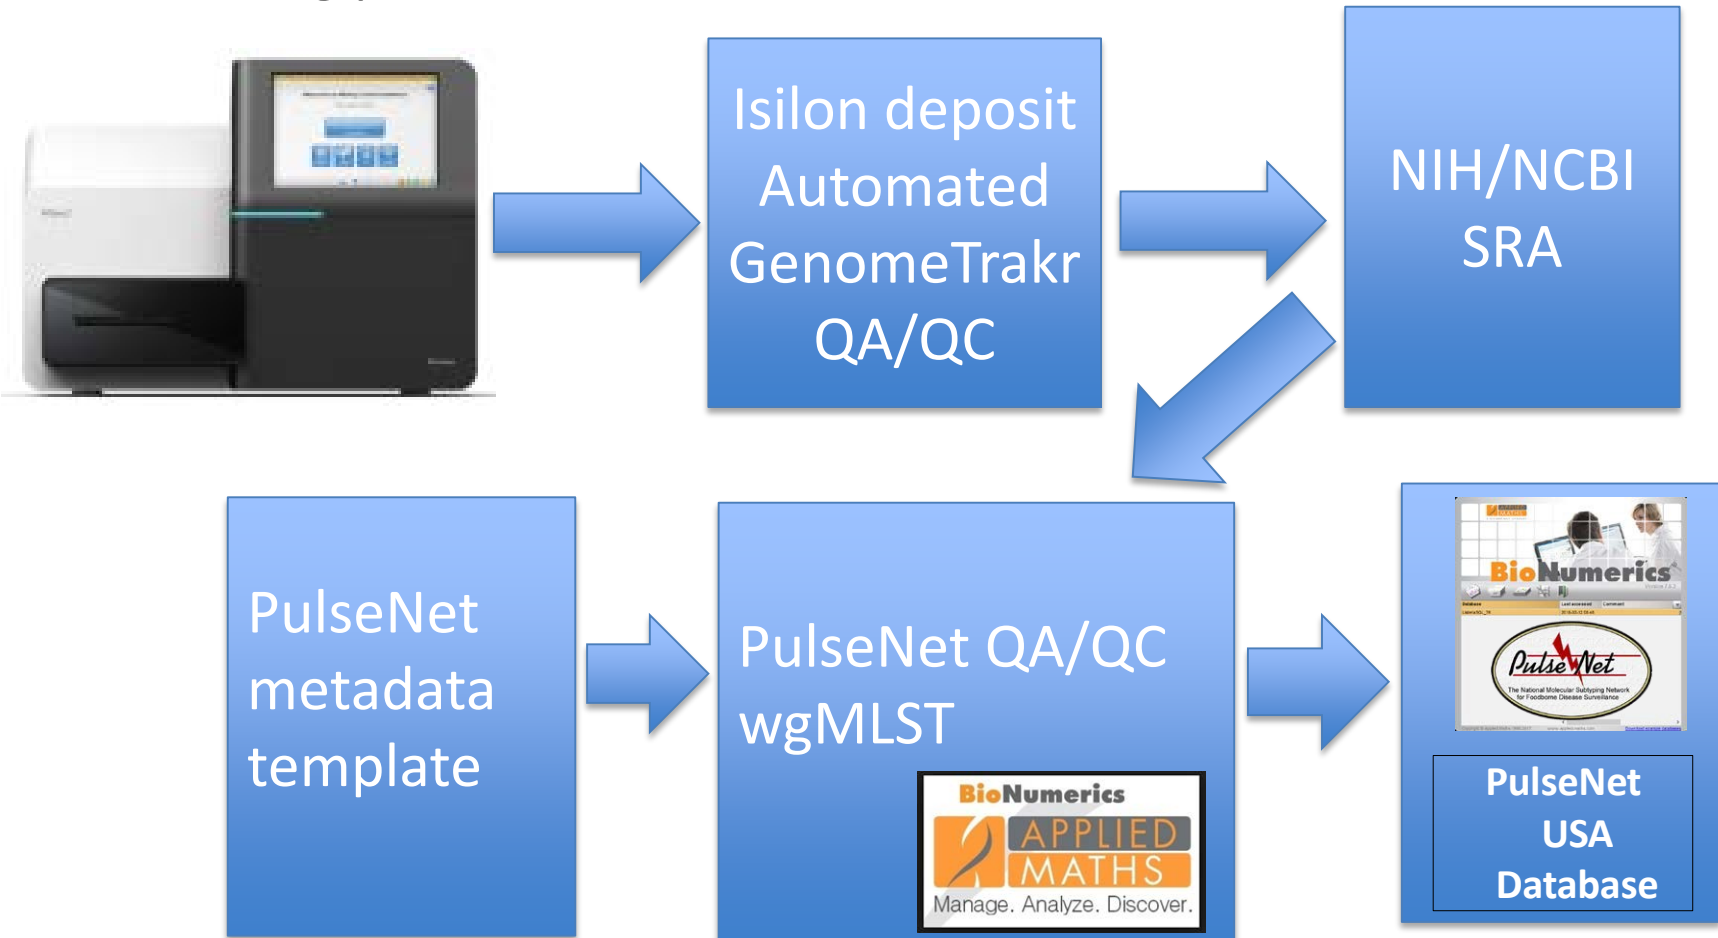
Isilon deposit
Automated
GenomeTrakr
QA/QC

NIH/NCBI
SRA

PulseNet
metadata
template

PulseNet QA/QC
wgMLST

BioNumerics
APPLIED MATHS
Manage. Analyze. Discover.

BioNumerics

PulseNet
The National Molecular Subtyping Network for Foodborne Disease Surveillance

PulseNet
USA
Database